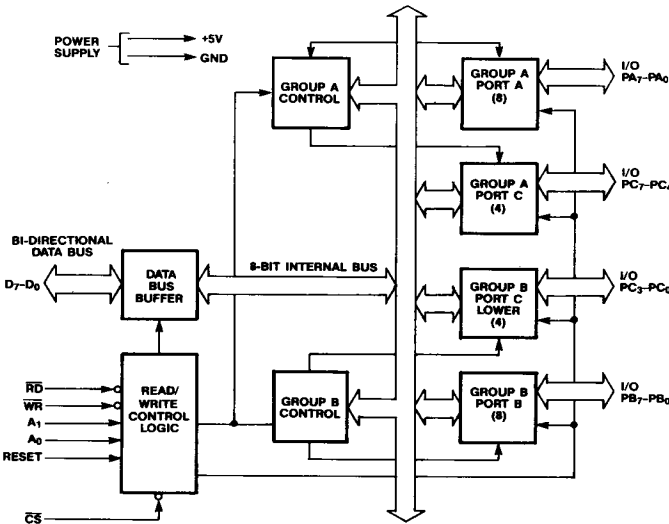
POWER SUPPLY

+5V

GND

GROUP A CONTROL

GROUP A PORT A (8)

I/O $PA_7$–$PA_0$

GROUP A PORT C (4)

I/O $PC_7$–$PC_4$

BI-DIRECTIONAL DATA BUS

$D_7$–$D_0$

DATA BUS BUFFER

8-BIT INTERNAL BUS

GROUP B PORT C LOWER (4)

I/O $PC_3$–$PC_0$

$\overline{RD}$

$\overline{WR}$

$A_1$

$A_0$

RESET

READ/ WRITE CONTROL LOGIC

GROUP B CONTROL

GROUP B PORT B (8)

I/O $PB_7$–$PB_0$

$\overline{CS}$